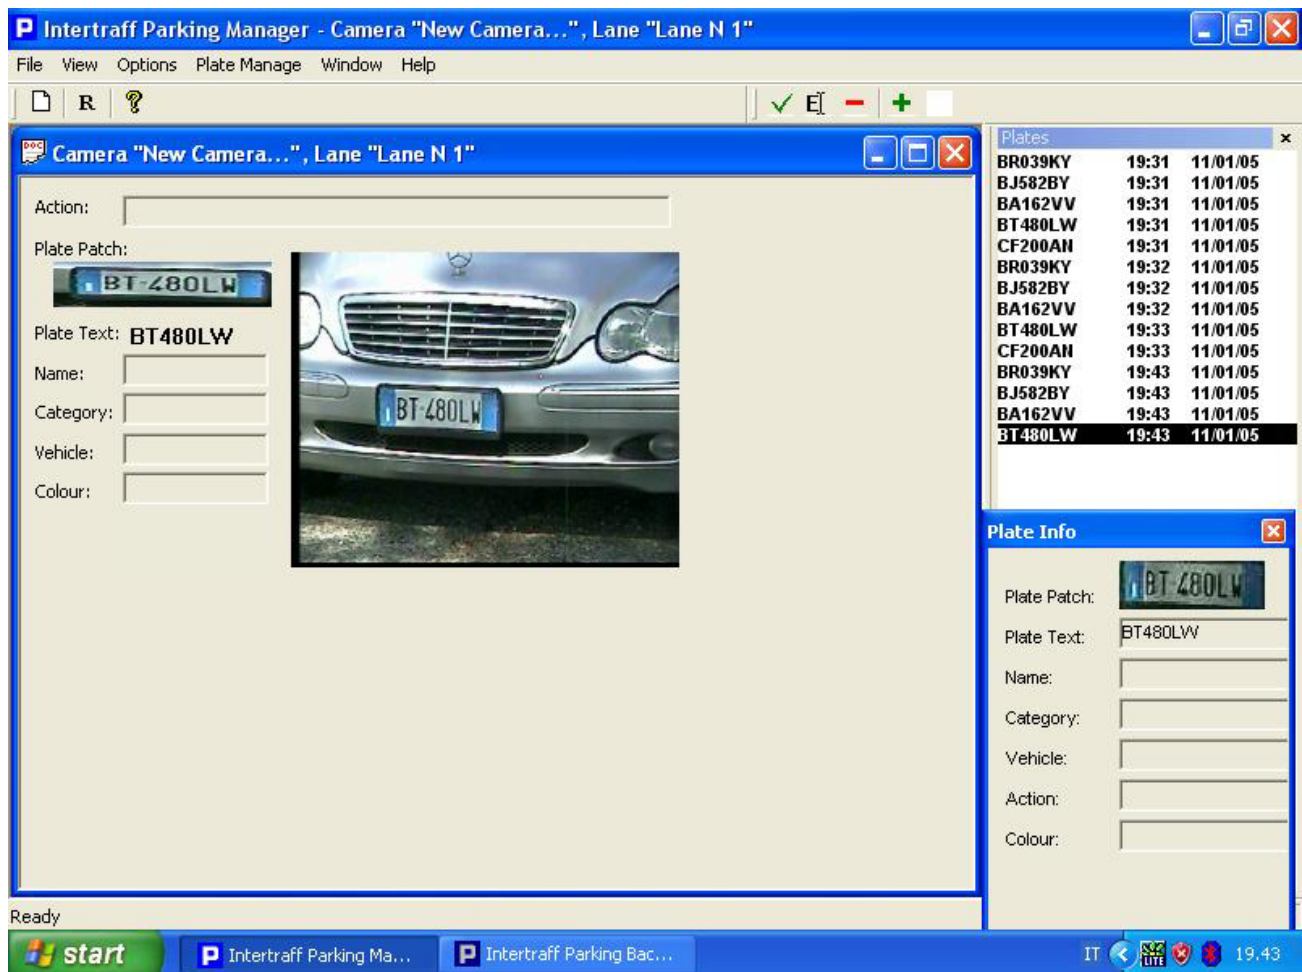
Intertraff Parking Manager - Camera "New Camera...", Lane "Lane N 1"

File View Options Plate Manage Window Help

R

Camera "New Camera...", Lane "Lane N 1"

Action:

Plate Patch:

BT-480LW

Plate Text: BT480LW

Name:

Category:

Vehicle:

Colour:

BT-480LW

Plates

| | | |
|---|---|---|
| BR039KY | 19:31 | 11/01/05 |
| BJ582BY | 19:31 | 11/01/05 |
| BA162VV | 19:31 | 11/01/05 |
| BT480LW | 19:31 | 11/01/05 |
| CF200AN | 19:31 | 11/01/05 |
| BR039KY | 19:32 | 11/01/05 |
| BJ582BY | 19:32 | 11/01/05 |
| BA162VV | 19:32 | 11/01/05 |
| BT480LW | 19:33 | 11/01/05 |
| CF200AN | 19:33 | 11/01/05 |
| BR039KY | 19:43 | 11/01/05 |
| BJ582BY | 19:43 | 11/01/05 |
| BA162VV | 19:43 | 11/01/05 |
| BT480LW | 19:43 | 11/01/05 |

Plate Info

Plate Patch: BT 480LW

Plate Text: BT480LW

Name:

Category:

Vehicle:

Action:

Colour:

Ready

start Intertraff Parking Ma... Intertraff Parking Bac... IT 19.43